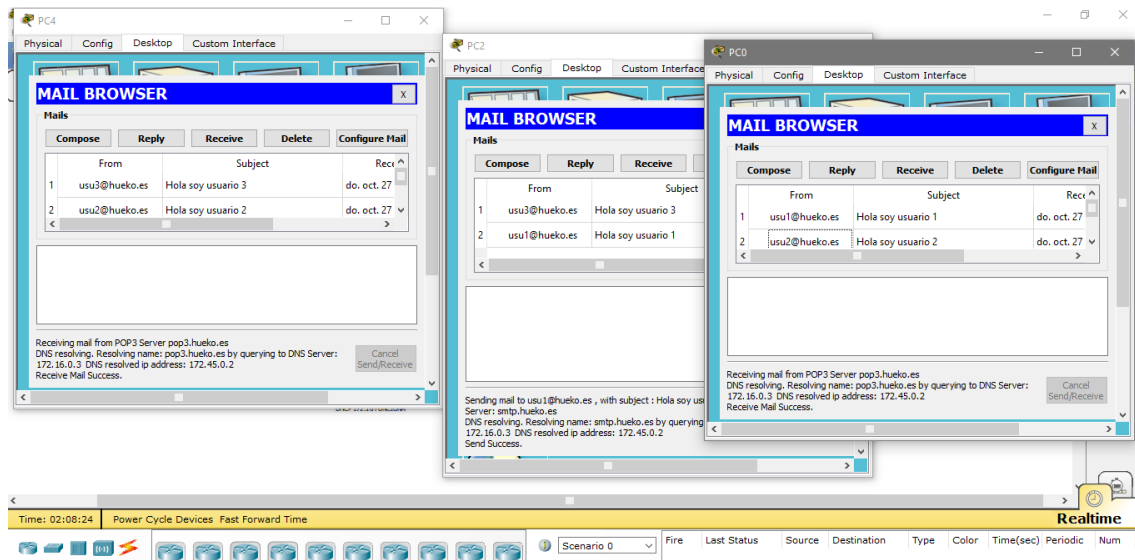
PC4

Physical Config Desktop Custom Interface

MAIL BROWSER X

Mails

Compose Reply Receive Delete Configure Mail

| | From | Subject | Rece |
|---|---|---|---|
| 1 | usu3@hueko.es | Hola soy usuario 3 | do. oct. 27 |
| 2 | usu2@hueko.es | Hola soy usuario 2 | do. oct. 27 |

Receiving mail from POP3 Server pop3.hueko.es
DNS resolving. Resolving name: pop3.hueko.es by querying to DNS Server: 172.16.0.3 DNS resolved ip address: 172.45.0.2
Receive Mail Success.

Cancel Send/Receive

PC2

Physical Config Desktop Custom Interface

MAIL BROWSER

Mails

Compose Reply Receive

| | From | Subject |
|---|---|---|
| 1 | usu3@hueko.es | Hola soy usuario 3 |
| 2 | usu1@hueko.es | Hola soy usuario 1 |

Sending mail to usu1@hueko.es , with subject : Hola soy usu
Server: smtp.hueko.es
DNS resolving. Resolving name: smtp.hueko.es by querying
172.16.0.3 DNS resolved ip address: 172.45.0.2
Send Success.

PC0

Physical Config Desktop Custom Interface

MAIL BROWSER X

Mails

Compose Reply Receive Delete Configure Mail

| | From | Subject | Rece |
|---|---|---|---|
| 1 | usu1@hueko.es | Hola soy usuario 1 | do. oct. 27 |
| 2 | usu2@hueko.es | Hola soy usuario 2 | do. oct. 27 |

Receiving mail from POP3 Server pop3.hueko.es
DNS resolving. Resolving name: pop3.hueko.es by querying to DNS Server: 172.16.0.3 DNS resolved ip address: 172.45.0.2
Receive Mail Success.

Cancel Send/Receive

Time: 02:08:24 Power Cycle Devices Fast Forward Time

Realtime

Scenario 0

Fire Last Status Source Destination Type Color Time(sec) Periodic Num